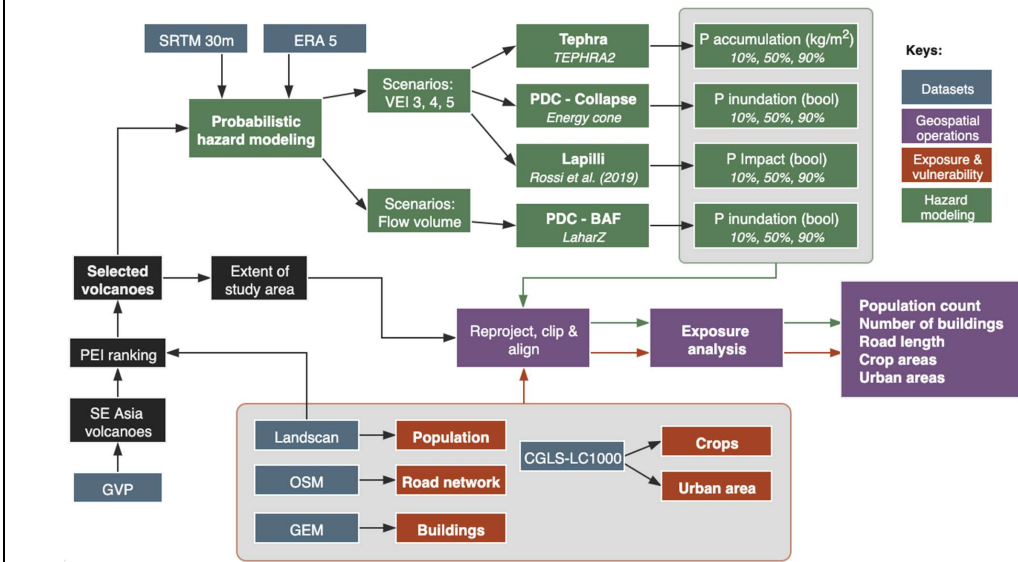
SRTM 30m

ERA 5

Probabilistic hazard modeling

Scenarios: VEI 3, 4, 5

Scenarios: Flow volume

Tephra
TEPHRA2

PDC - Collapse
Energy cone

Lapilli
Rossi et al. (2019)

PDC - BAF
LaharZ

P accumulation (kg/m$^2$)
10%, 50%, 90%

P inundation (bool)
10%, 50%, 90%

P Impact (bool)
10%, 50%, 90%

P inundation (bool)
10%, 50%, 90%

Keys:

Datasets

Geospatial operations

Exposure & vulnerability

Hazard modeling

Selected volcanoes

Extent of study area

PEI ranking

SE Asia volcanoes

GVP

Reproject, clip & align

Exposure analysis

Population count
Number of buildings
Road length
Crop areas
Urban areas

Landscan

Population

OSM

Road network

GEM

Buildings

CGLS-LC1000

Crops

Urban area